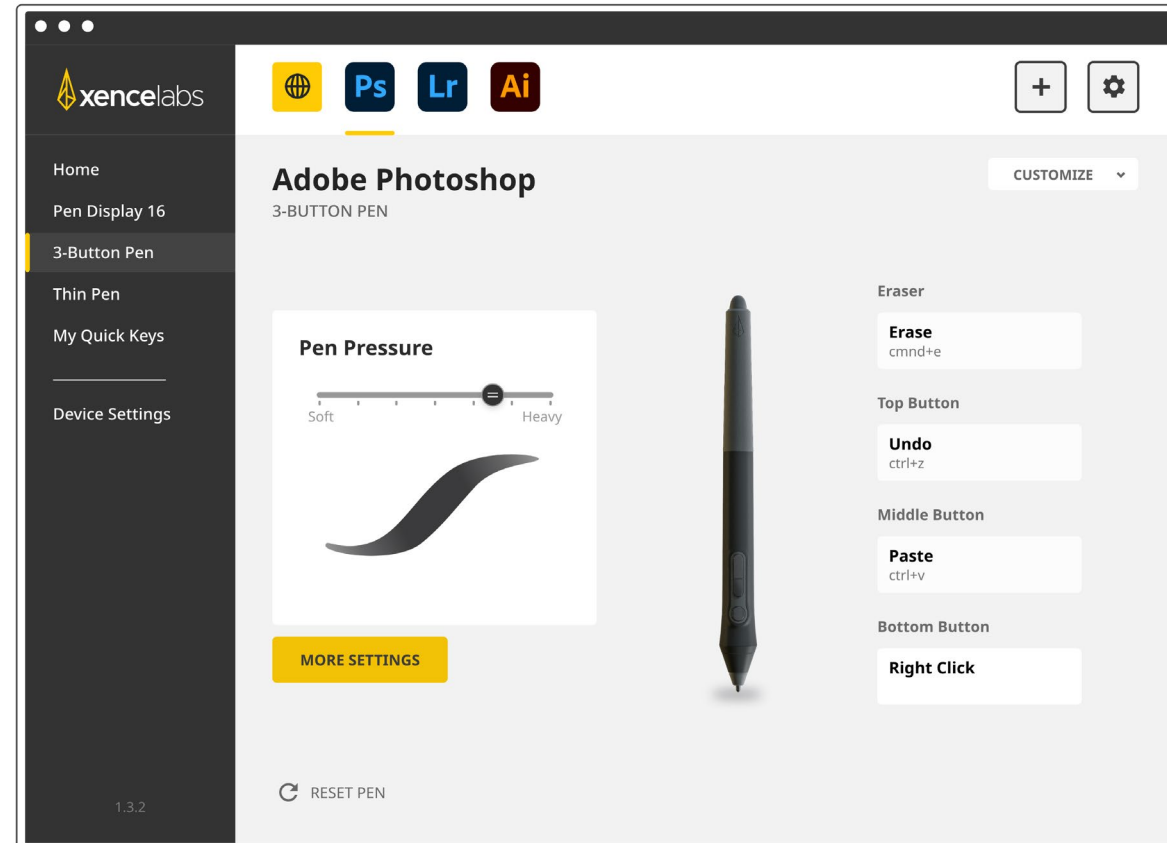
xencelabs

Home
Pen Display 16
3-Button Pen
Thin Pen
My Quick Keys

Device Settings

1.3.2

Ps Lr Ai

+

Adobe Photoshop
3-BUTTON PEN

CUSTOMIZE

Pen Pressure
Soft Heavy

MORE SETTINGS

Eraser
Erase
cmnd+e

Top Button
Undo
ctrl+z

Middle Button
Paste
ctrl+v

Bottom Button
Right Click

RESET PEN